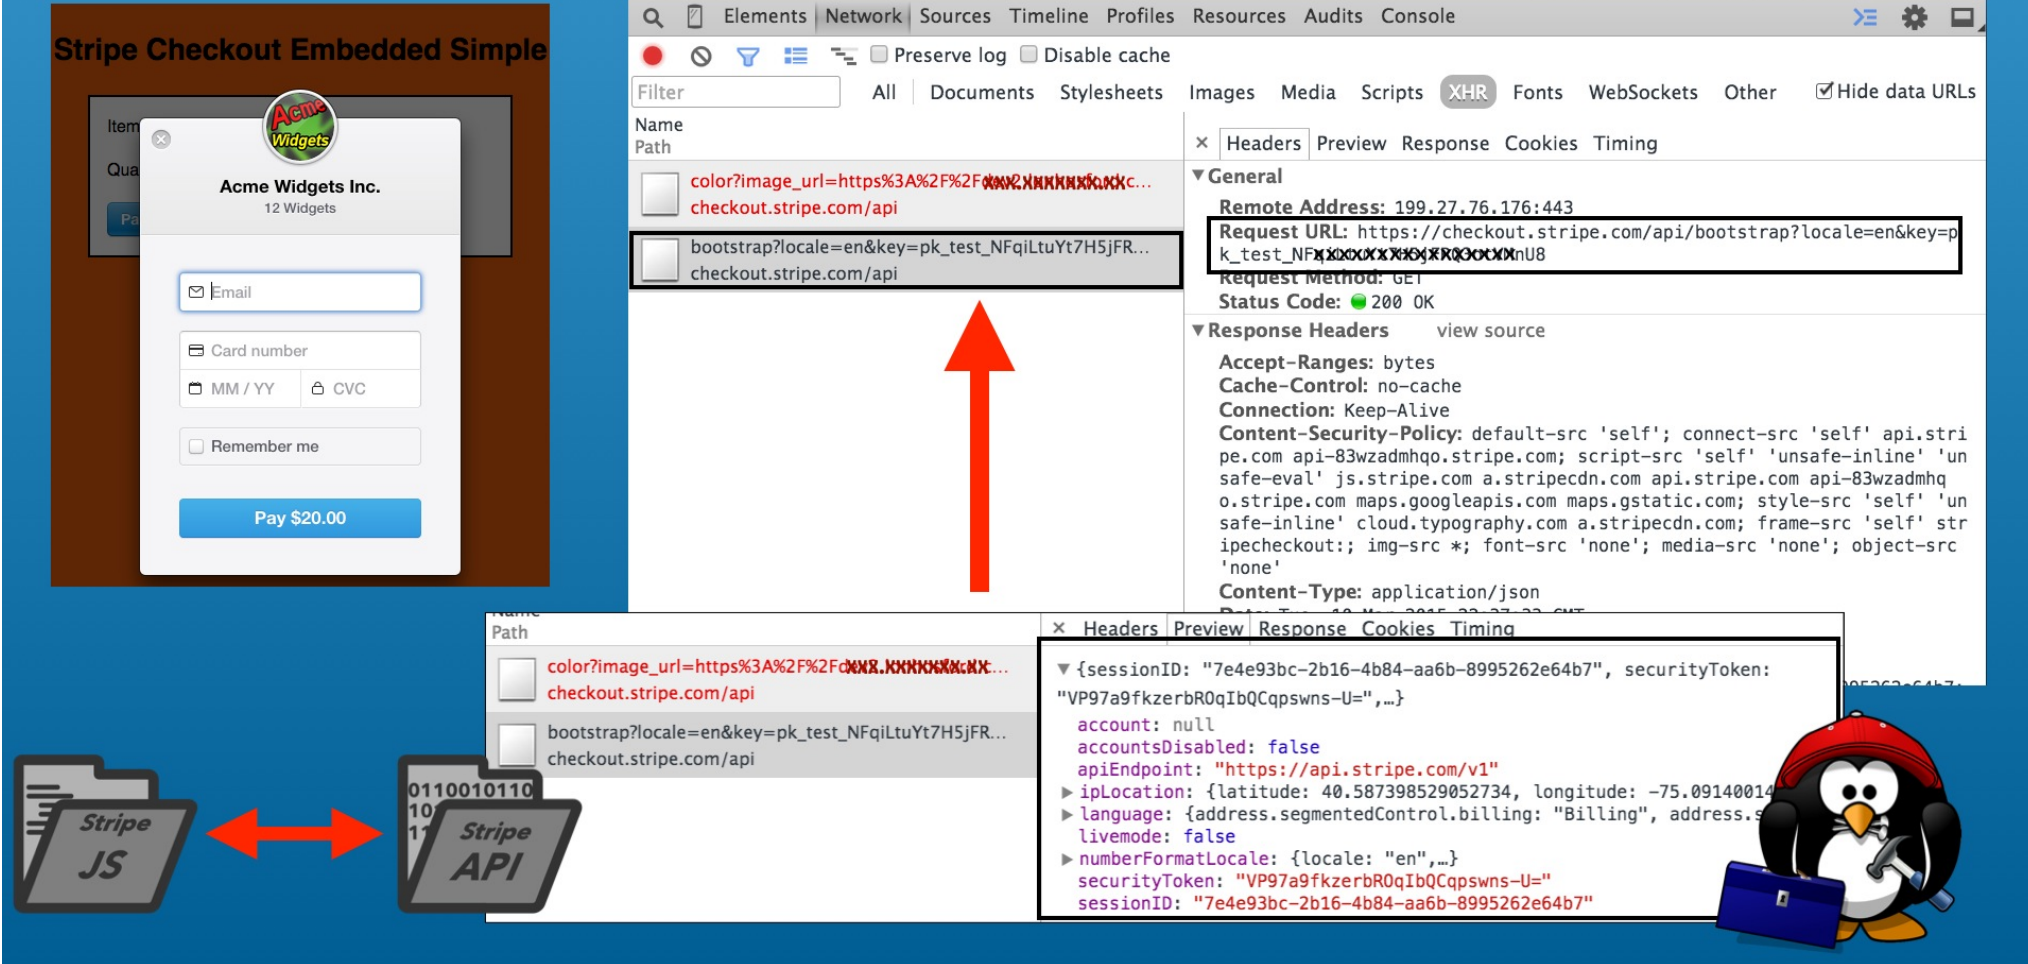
Stripe Checkout Embedded Simple

Item
Qua
Pa

Acme Widgets

Acme Widgets Inc.
12 Widgets

Email
Card number
MM / YY
CVC
Remember me
Pay $20.00

Elements Network Sources Timeline Profiles Resources Audits Console

Preserve log Disable cache

Filter All Documents Stylesheets Images Media Scripts XHR Fonts WebSockets Other Hide data URLs

Name
Path

color?image_url=https%3A%2F%2F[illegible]c...
checkout.stripe.com/api

bootstrap?locale=en&key=pk_test_NFqiLtuYt7H5jFR...
checkout.stripe.com/api

× Headers Preview Response Cookies Timing

▼General
Remote Address: 199.27.76.176:443
Request URL: https://checkout.stripe.com/api/bootstrap?locale=en&key=pk_test_NF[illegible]nU8
Request Method: GET
Status Code: 200 OK

▼Response Headers view source
Accept-Ranges: bytes
Cache-Control: no-cache
Connection: Keep-Alive
Content-Security-Policy: default-src 'self'; connect-src 'self' api.stripe.com api-83wzadmhqo.stripe.com; script-src 'self' 'unsafe-inline' 'unsafe-eval' js.stripe.com a.stripecdn.com api.stripe.com api-83wzadmhqo.stripe.com maps.googleapis.com maps.gstatic.com; style-src 'self' 'unsafe-inline' cloud.typography.com a.stripecdn.com; frame-src 'self' stripecheckout:; img-src *; font-src 'none'; media-src 'none'; object-src 'none'
Content-Type: application/json

Path

color?image_url=https%3A%2F%2F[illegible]...
checkout.stripe.com/api

bootstrap?locale=en&key=pk_test_NFqiLtuYt7H5jFR...
checkout.stripe.com/api

× Headers Preview Response Cookies Timing

▼{sessionID: "7e4e93bc-2b16-4b84-aa6b-8995262e64b7", securityToken: "VP97a9fkzerbROqIbQCqpswns-U=",…}
account: null
accountsDisabled: false
apiEndpoint: "https://api.stripe.com/v1"
▶ipLocation: {latitude: 40.587398529052734, longitude: -75.09140014
▶language: {address.segmentedControl.billing: "Billing", address.s
livemode: false
▶numberFormatLocale: {locale: "en",…}
securityToken: "VP97a9fkzerbROqIbQCqpswns-U="
sessionID: "7e4e93bc-2b16-4b84-aa6b-8995262e64b7"

Stripe JS

0110010110
10
11
Stripe API